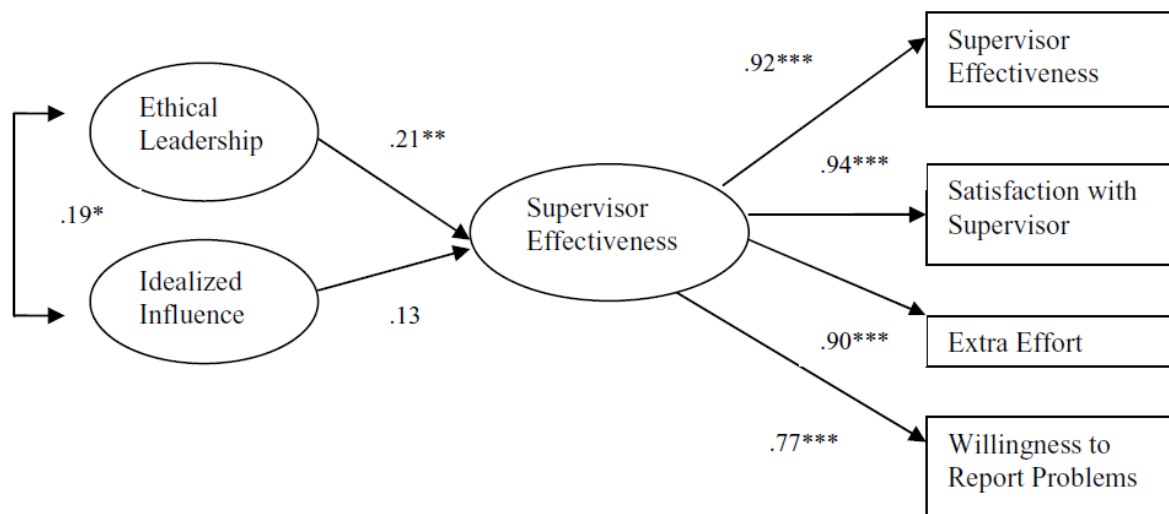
Ethical Leadership

.19*

Idealized Influence

.21**

.13

Supervisor Effectiveness

.92***

.94***

.90***

.77***

Supervisor Effectiveness

Satisfaction with Supervisor

Extra Effort

Willingness to Report Problems